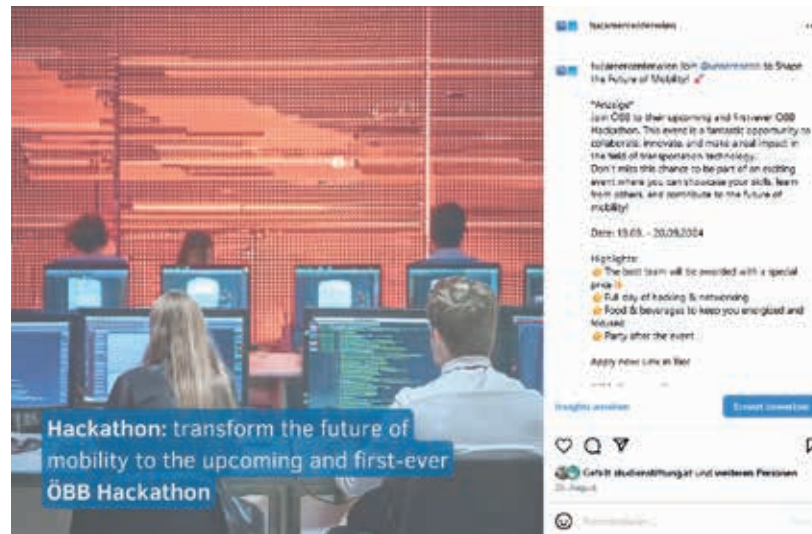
Hackathon: transform the future of mobility to the upcoming and first-ever ÖBB Hackathon

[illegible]

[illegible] Join @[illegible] to Shape the Future of Mobility! 🚀

*Anzeige*
Join ÖBB to their upcoming and first-ever ÖBB Hackathon. This event is a fantastic opportunity to collaborate, innovate, and make a real impact in the field of transportation technology.
Don't miss this chance to be part of an exciting event where you can showcase your skills, learn from others, and contribute to the future of mobility!

Date: 19.09. - 20.09.2024

Highlights:
The best team will be awarded with a special prize
Full day of hacking & networking
Food & beverages to keep you energized and focused
Party after the event

Apply now: Link in Bio!

Insights ansehen

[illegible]

Gefällt studienstiftung.at und weiteren Personen
20. August

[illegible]